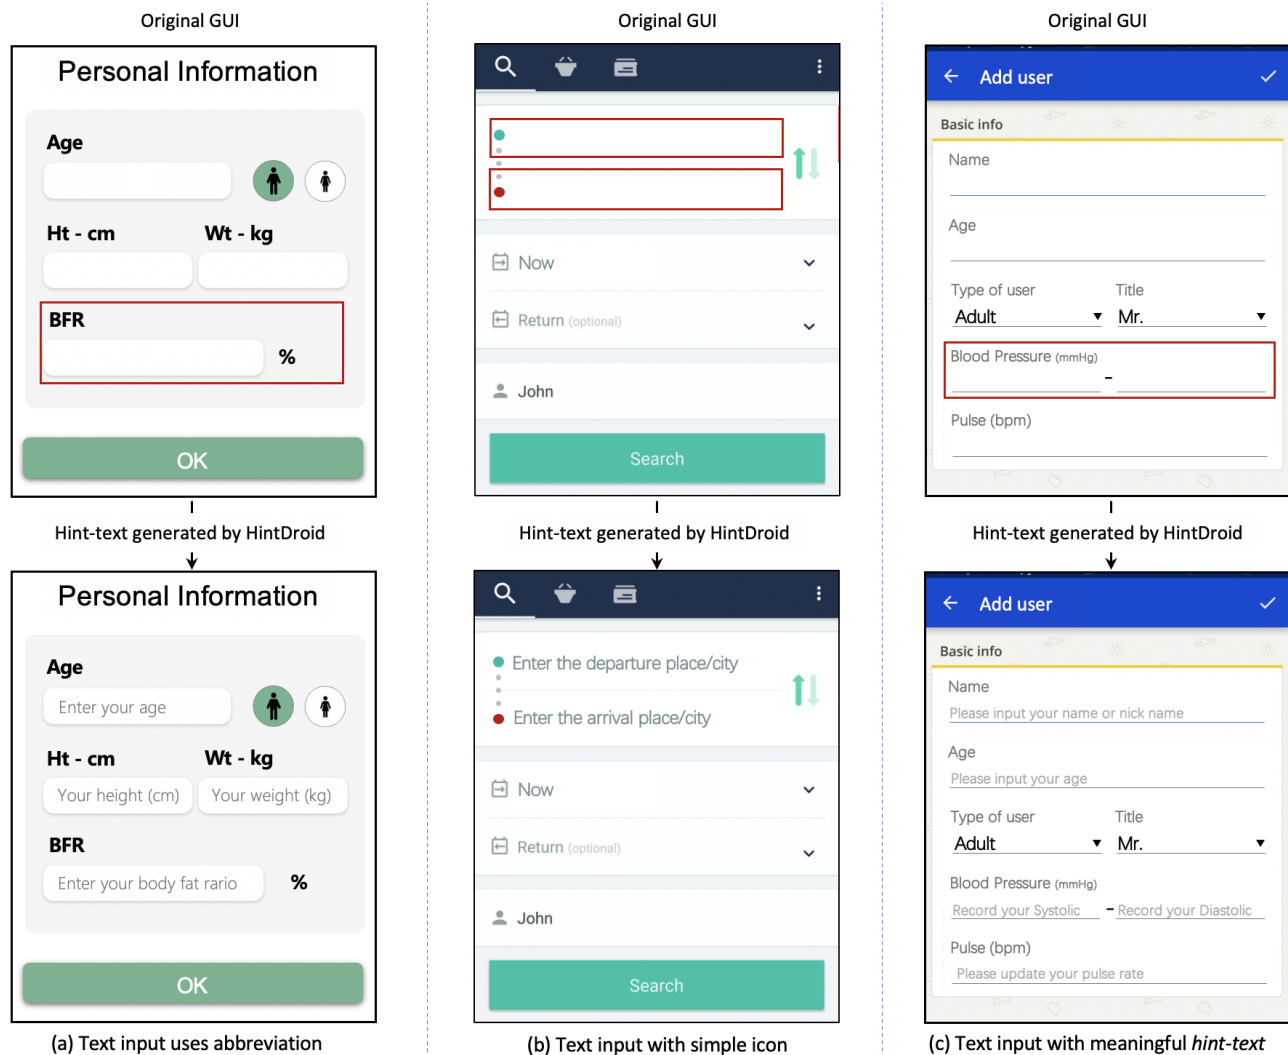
Original GUI

Personal Information

Age

Ht - cm

Wt - kg

BFR

%

OK

Hint-text generated by HintDroid

Personal Information

Age

Enter your age

Ht - cm

Wt - kg

Your height (cm)

Your weight (kg)

BFR

Enter your body fat rario

%

OK

(a) Text input uses abbreviation

Original GUI

Now

Return (optional)

John

Search

Hint-text generated by HintDroid

Enter the departure place/city

Enter the arrival place/city

Now

Return (optional)

John

Search

(b) Text input with simple icon

Original GUI

Add user

Basic info

Name

Age

Type of user

Title

Adult

Mr.

Blood Pressure (mmHg)

-

Pulse (bpm)

Hint-text generated by HintDroid

Add user

Basic info

Name

Please input your name or nick name

Age

Please input your age

Type of user

Title

Adult

Mr.

Blood Pressure (mmHg)

Record your Systolic - Record your Diastolic

Pulse (bpm)

Please update your pulse rate

(c) Text input with meaningful *hint-text*